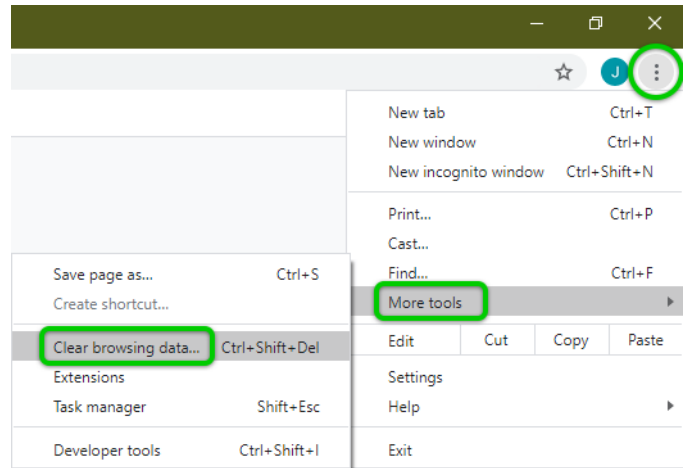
J

New tab Ctrl+T
New window Ctrl+N
New incognito window Ctrl+Shift+N

Print... Ctrl+P
Cast...
Find... Ctrl+F
More tools

Edit | Cut | Copy | Paste

Settings
Help

Exit

Save page as... Ctrl+S
Create shortcut...

Clear browsing data... Ctrl+Shift+Del
Extensions
Task manager Shift+Esc

Developer tools Ctrl+Shift+I